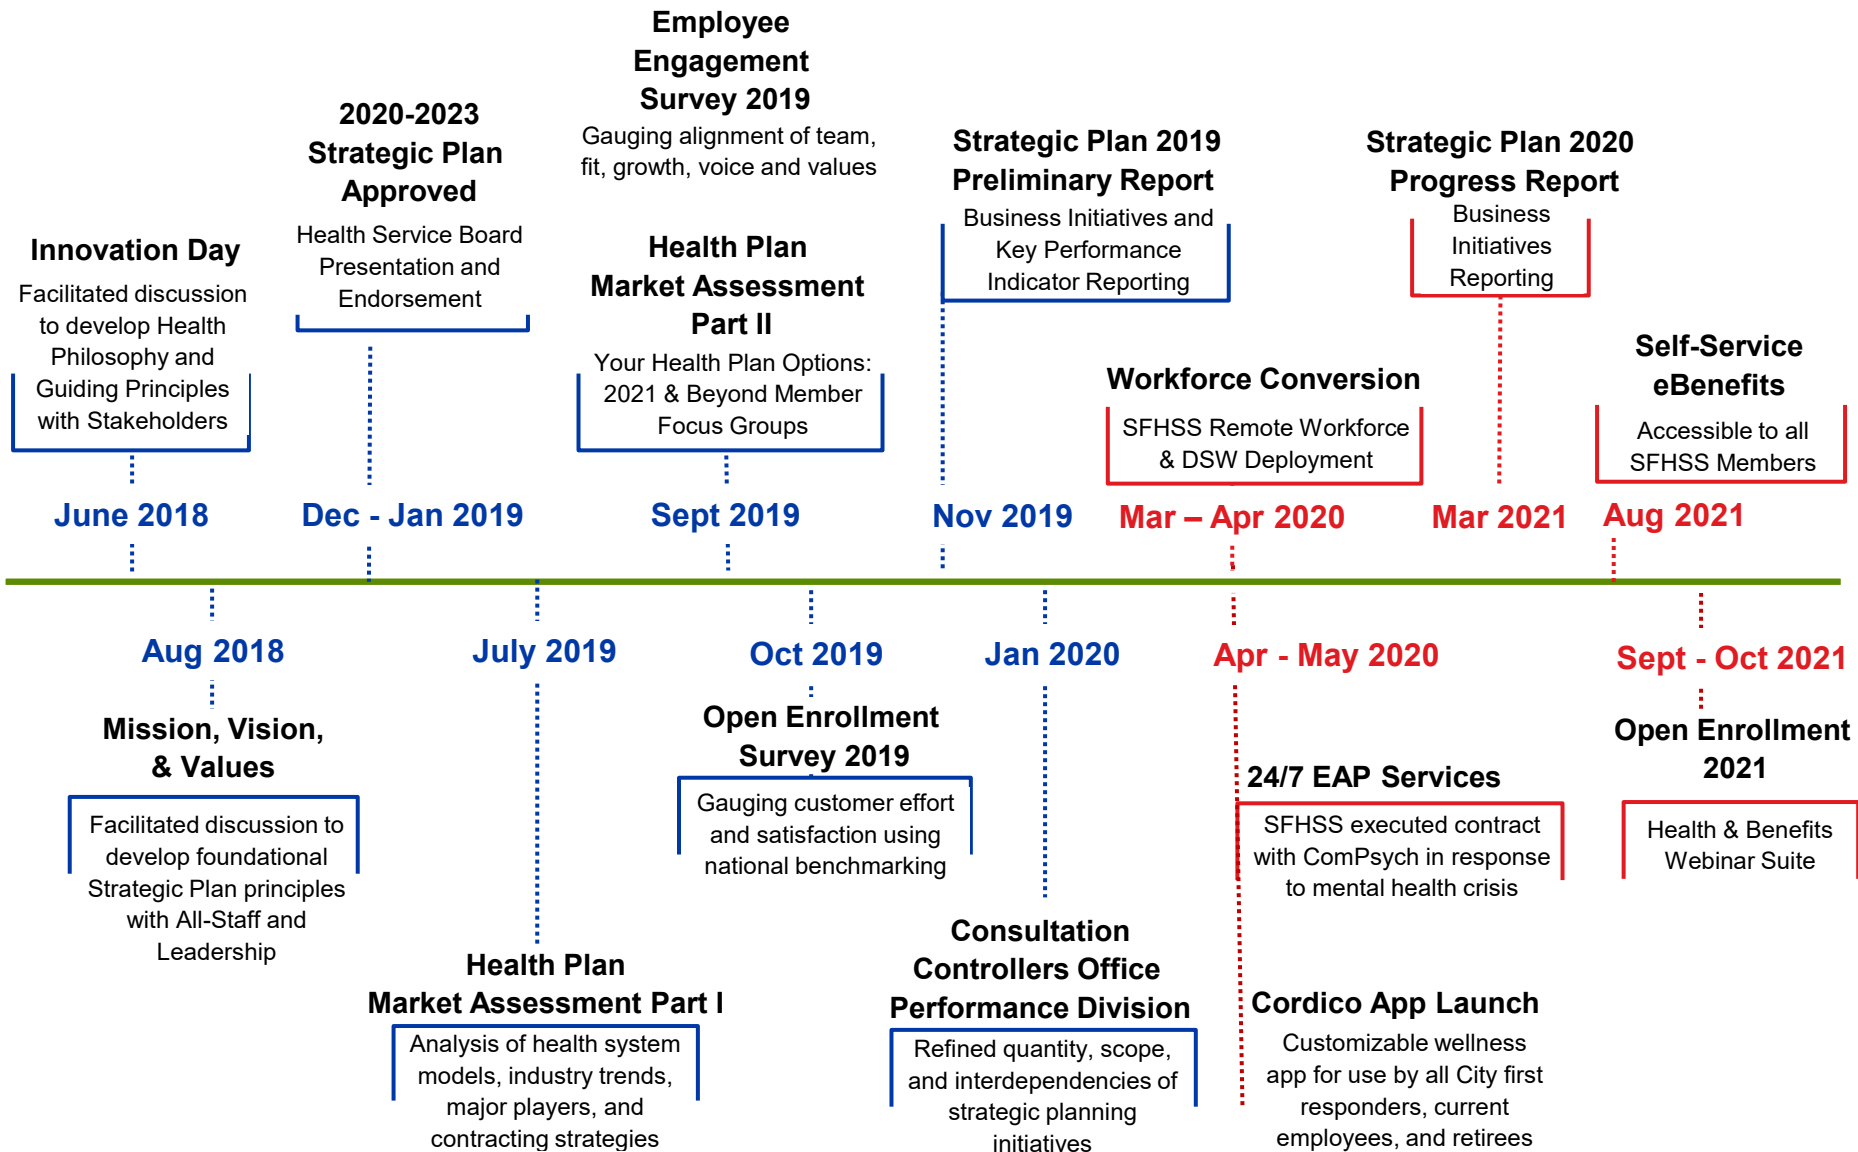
Innovation Day
Facilitated discussion to develop Health Philosophy and Guiding Principles with Stakeholders

June 2018

2020-2023 Strategic Plan Approved
Health Service Board Presentation and Endorsement

Dec - Jan 2019

Employee Engagement Survey 2019
Gauging alignment of team, fit, growth, voice and values

Health Plan Market Assessment Part II
Your Health Plan Options: 2021 & Beyond Member Focus Groups

Sept 2019

Strategic Plan 2019 Preliminary Report
Business Initiatives and Key Performance Indicator Reporting

Nov 2019

Workforce Conversion
SFHSS Remote Workforce & DSW Deployment

Mar – Apr 2020

Strategic Plan 2020 Progress Report
Business Initiatives Reporting

Mar 2021

Self-Service eBenefits
Accessible to all SFHSS Members

Aug 2021

Aug 2018
Mission, Vision, & Values
Facilitated discussion to develop foundational Strategic Plan principles with All-Staff and Leadership

July 2019
Health Plan Market Assessment Part I
Analysis of health system models, industry trends, major players, and contracting strategies

Oct 2019
Open Enrollment Survey 2019
Gauging customer effort and satisfaction using national benchmarking

Jan 2020
Consultation Controllers Office Performance Division
Refined quantity, scope, and interdependencies of strategic planning initiatives

Apr - May 2020
24/7 EAP Services
SFHSS executed contract with ComPsych in response to mental health crisis

Cordico App Launch
Customizable wellness app for use by all City first responders, current employees, and retirees

Sept - Oct 2021
Open Enrollment 2021
Health & Benefits Webinar Suite